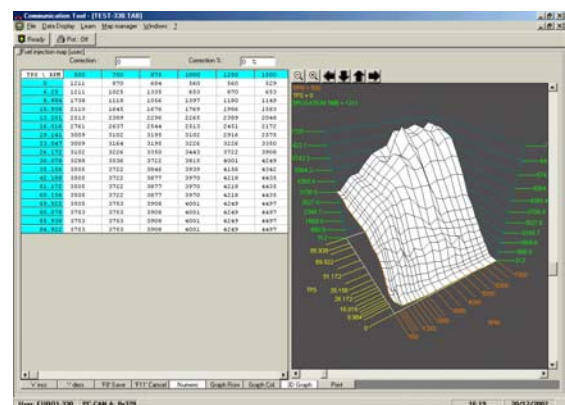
Communication Tool - [TEST-330.TAB]

File Data Display Learn Map manager Windows ?

Ready | Pot: Off

Fuel injection map [usec]

Correction: 0 Correction %: 0 %

| TPS \ RPM | 500 | 750 | 875 | 1000 | 1250 | 1500 |
|---|---|---|---|---|---|---|
| 0 | 1211 | 970 | 684 | 560 | 560 | 529 |
| 1.18 | 1211 | 1025 | 1335 | 653 | 870 | 653 |
| 8.984 | 1738 | 1118 | 1056 | 1397 | 1180 | 1149 |
| 10.938 | 2110 | 1645 | 1676 | 1769 | 1986 | 1583 |
| 13.281 | 2513 | 2389 | 2296 | 2265 | 2389 | 2048 |
| 16.016 | 2761 | 2637 | 2544 | 2513 | 2451 | 2172 |
| 19.141 | 3009 | 3102 | 3195 | 3102 | 2916 | 2575 |
| 23.047 | 3009 | 3164 | 3195 | 3226 | 3226 | 3350 |
| 26.172 | 3102 | 3226 | 3350 | 3443 | 3722 | 3908 |
| 30.078 | 3288 | 3536 | 3722 | 3815 | 4001 | 4249 |
| 35.156 | 3505 | 3722 | 3846 | 3939 | 4156 | 4342 |
| 39.844 | 3505 | 3722 | 3877 | 3970 | 4218 | 4435 |
| 51.172 | 3505 | 3722 | 3877 | 3970 | 4218 | 4435 |
| 60.156 | 3505 | 3722 | 3877 | 3970 | 4218 | 4435 |
| 69.922 | 3505 | 3753 | 3908 | 4001 | 4249 | 4497 |
| 80.078 | 3753 | 3753 | 3908 | 4001 | 4249 | 4497 |
| 89.844 | 3753 | 3753 | 3908 | 4001 | 4249 | 4497 |
| 94.922 | 3753 | 3753 | 3908 | 4001 | 4249 | 4497 |

RPM = 500
TPS = 0
INJECTION TIME = 1211

TPS
RPM

'V' esc | '' desc | 'F8' Save | 'F11' Cancel | Numeric | Graph Row | Graph Col | 3D Graph | Print

Port: EURO1-330 | EC-CAN A | 9s378 | 15:15 | 20/12/2002